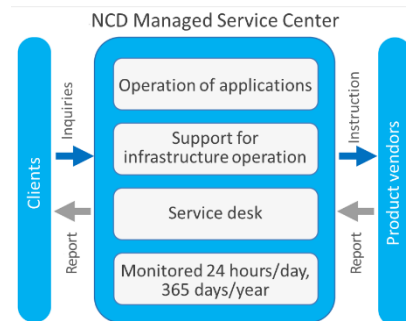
NCD Managed Service Center

Clients

Inquiries

Report

Operation of applications

Support for infrastructure operation

Service desk

Monitored 24 hours/day, 365 days/year

Instruction

Report

Product vendors